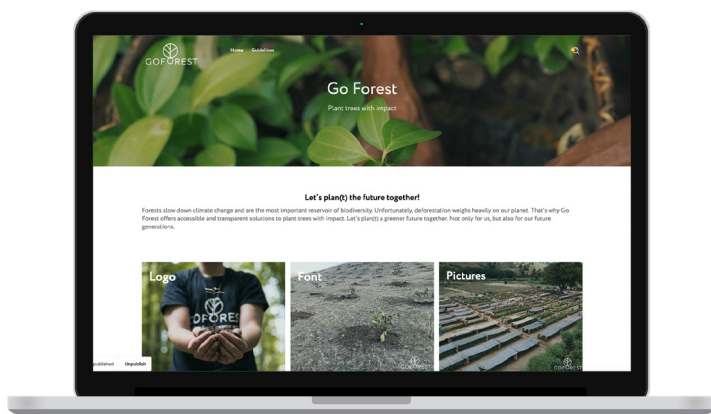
GOFOREST

Home Guidelines

Go Forest

Plant trees with impact

Let's plan(t) the future together!

Forests slow down climate change and are the most important reservoir of biodiversity. Unfortunately, deforestation weighs heavily on our planet. That's why Go Forest offers accessible and transparent solutions to plant trees with impact. Let's plan(t) a greener future together. Not only for us, but also for our future generations.

Logo

Font

Pictures

GOFOREST

GOFOREST

GOFOREST

ublished Unpublish